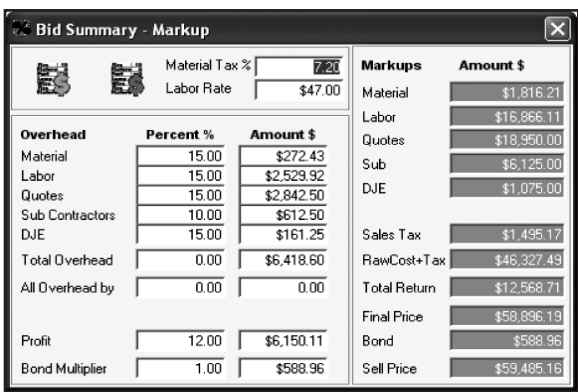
Bid Summary - Markup

Material Tax % 7.20
Labor Rate $47.00

| Overhead | Percent % | Amount $ |
|---|---|---|
| Material | 15.00 | $272.43 |
| Labor | 15.00 | $2,529.92 |
| Quotes | 15.00 | $2,842.50 |
| Sub Contractors | 10.00 | $612.50 |
| DJE | 15.00 | $161.25 |
| Total Overhead | 0.00 | $6,418.60 |
| All Overhead by | 0.00 | 0.00 |
| Profit | 12.00 | $6,150.11 |
| Bond Multiplier | 1.00 | $588.96 |

| Markups | Amount $ |
|---|---|
| Material | $1,816.21 |
| Labor | $16,866.11 |
| Quotes | $18,950.00 |
| Sub | $6,125.00 |
| DJE | $1,075.00 |
| Sales Tax | $1,495.17 |
| RawCost+Tax | $46,327.49 |
| Total Return | $12,568.71 |
| Final Price | $58,896.19 |
| Bond | $588.96 |
| Sell Price | $59,485.16 |